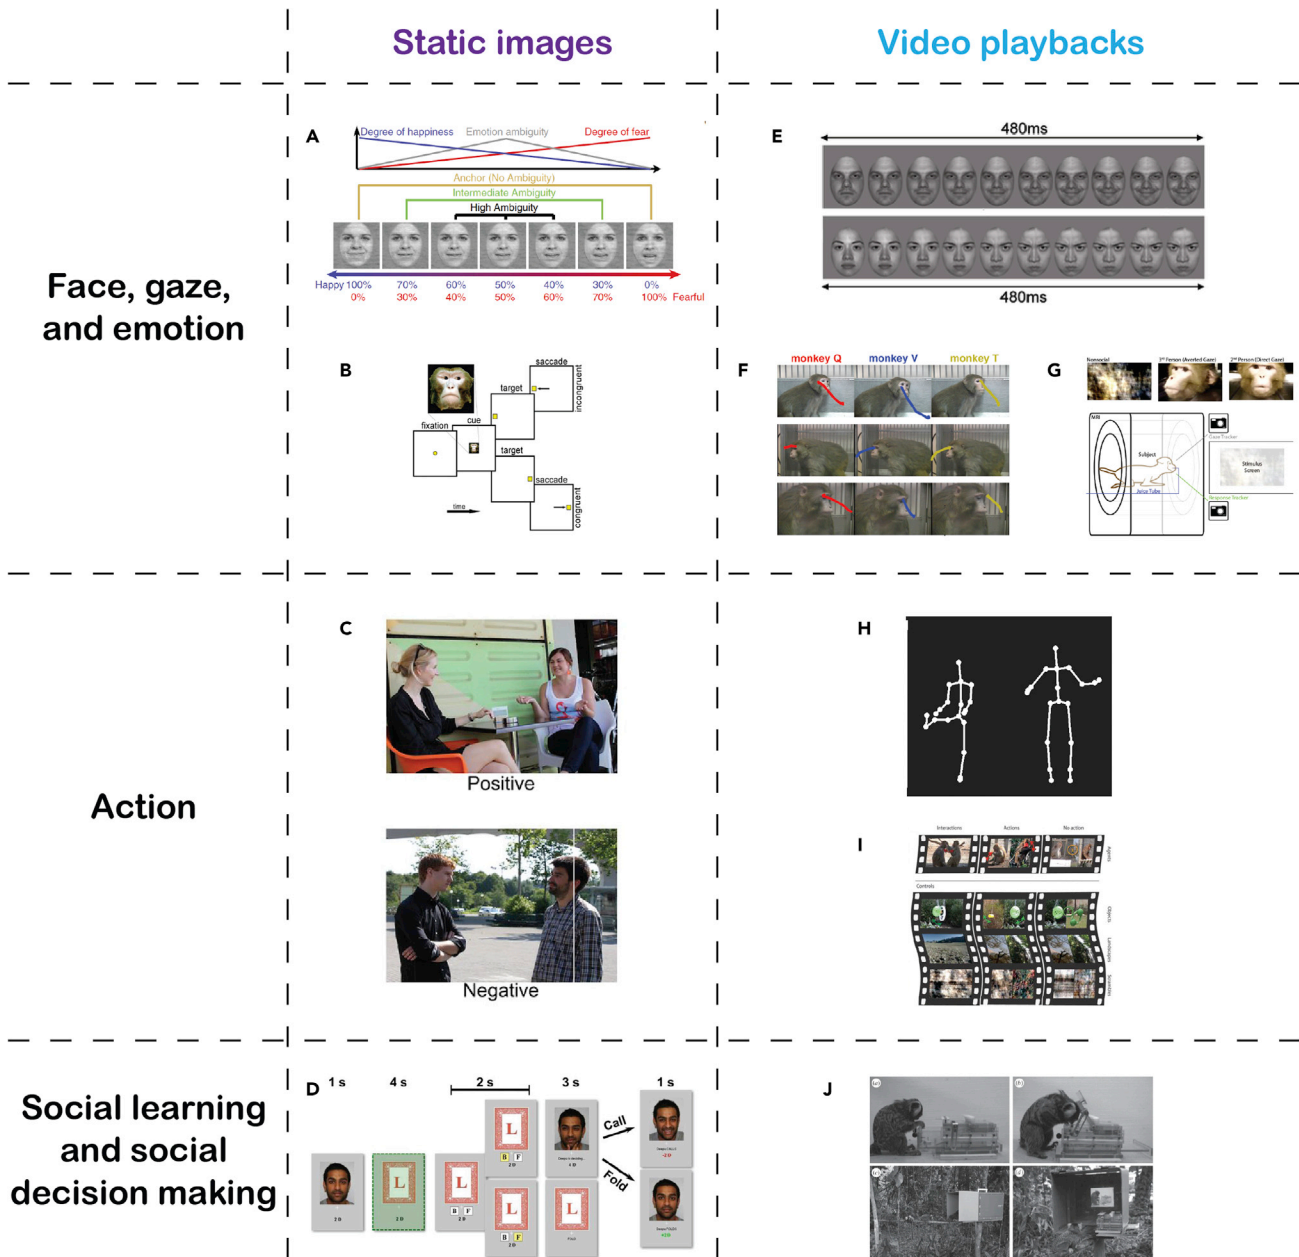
Static images

Video playbacks

Face, gaze, and emotion

A

Degree of happiness Emotion ambiguity Degree of fear

Anchor (No Ambiguity)

Intermediate Ambiguity

High Ambiguity

Happy 100% 70% 60% 50% 40% 30% 0%

0% 30% 40% 50% 60% 70% 100% Fearful

B

saccade

target

incongruent

cue

fixation

target

saccade

congruent

time

E

480ms

480ms

F

monkey Q monkey V monkey T

G

Nonsocial 1st Person (Averted Gaze) 2nd Person (Direct Gaze)

MRI

Subject

Gaze Tracker

Stimulus Screen

Juice Tube

Response Tracker

Action

C

Positive

Negative

H

I

Interactions Actions No action

Agents

Controls

Objects

Landscapes

Scrambled

Social learning and social decision making

D 1 s 4 s 2 s 3 s 1 s

Call

Fold

L

L

L

L

L

B F

B F

B F

J

(a) (b) (c) (d)